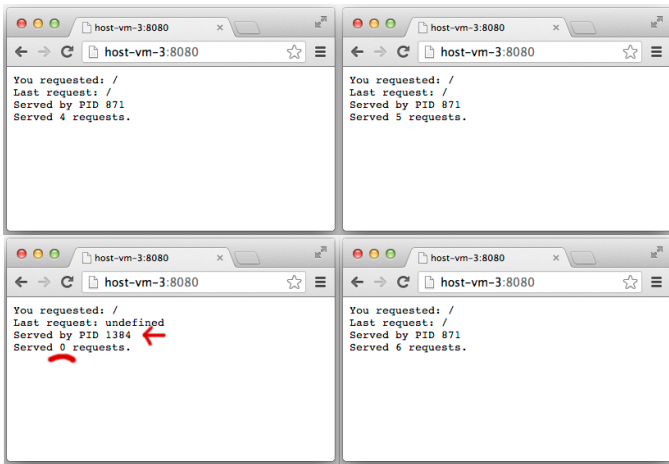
host-vm-3:8080 ×

host-vm-3:8080

You requested: /
Last request: /
Served by PID 871
Served 4 requests.

host-vm-3:8080 ×

host-vm-3:8080

You requested: /
Last request: /
Served by PID 871
Served 5 requests.

host-vm-3:8080 ×

host-vm-3:8080

You requested: /
Last request: undefined
Served by PID 1384
Served 0 requests.

host-vm-3:8080 ×

host-vm-3:8080

You requested: /
Last request: /
Served by PID 871
Served 6 requests.